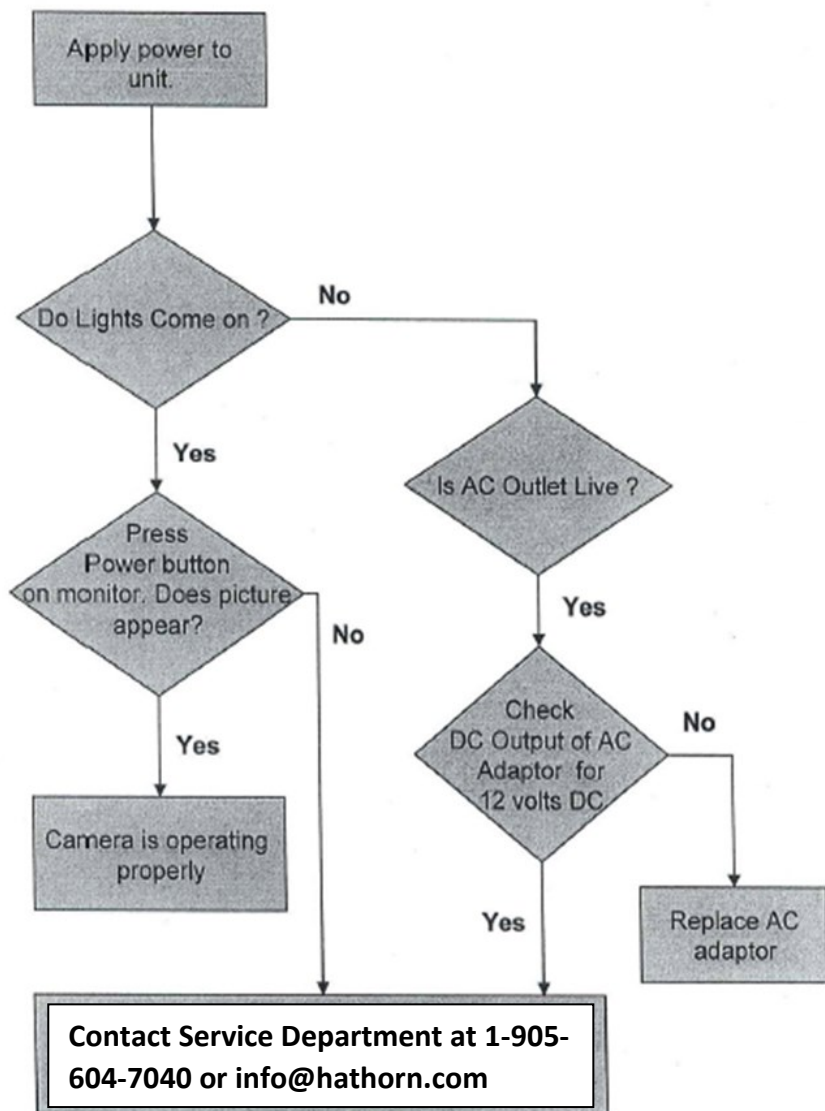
Apply power to unit.

Do Lights Come on ?

No

Yes

Is AC Outlet Live ?

Press Power button on monitor. Does picture appear?

No

Yes

Check DC Output of AC Adaptor for 12 volts DC

No

Yes

Camera is operating properly

Yes

Replace AC adaptor

Contact Service Department at 1-905-604-7040 or info@hathorn.com